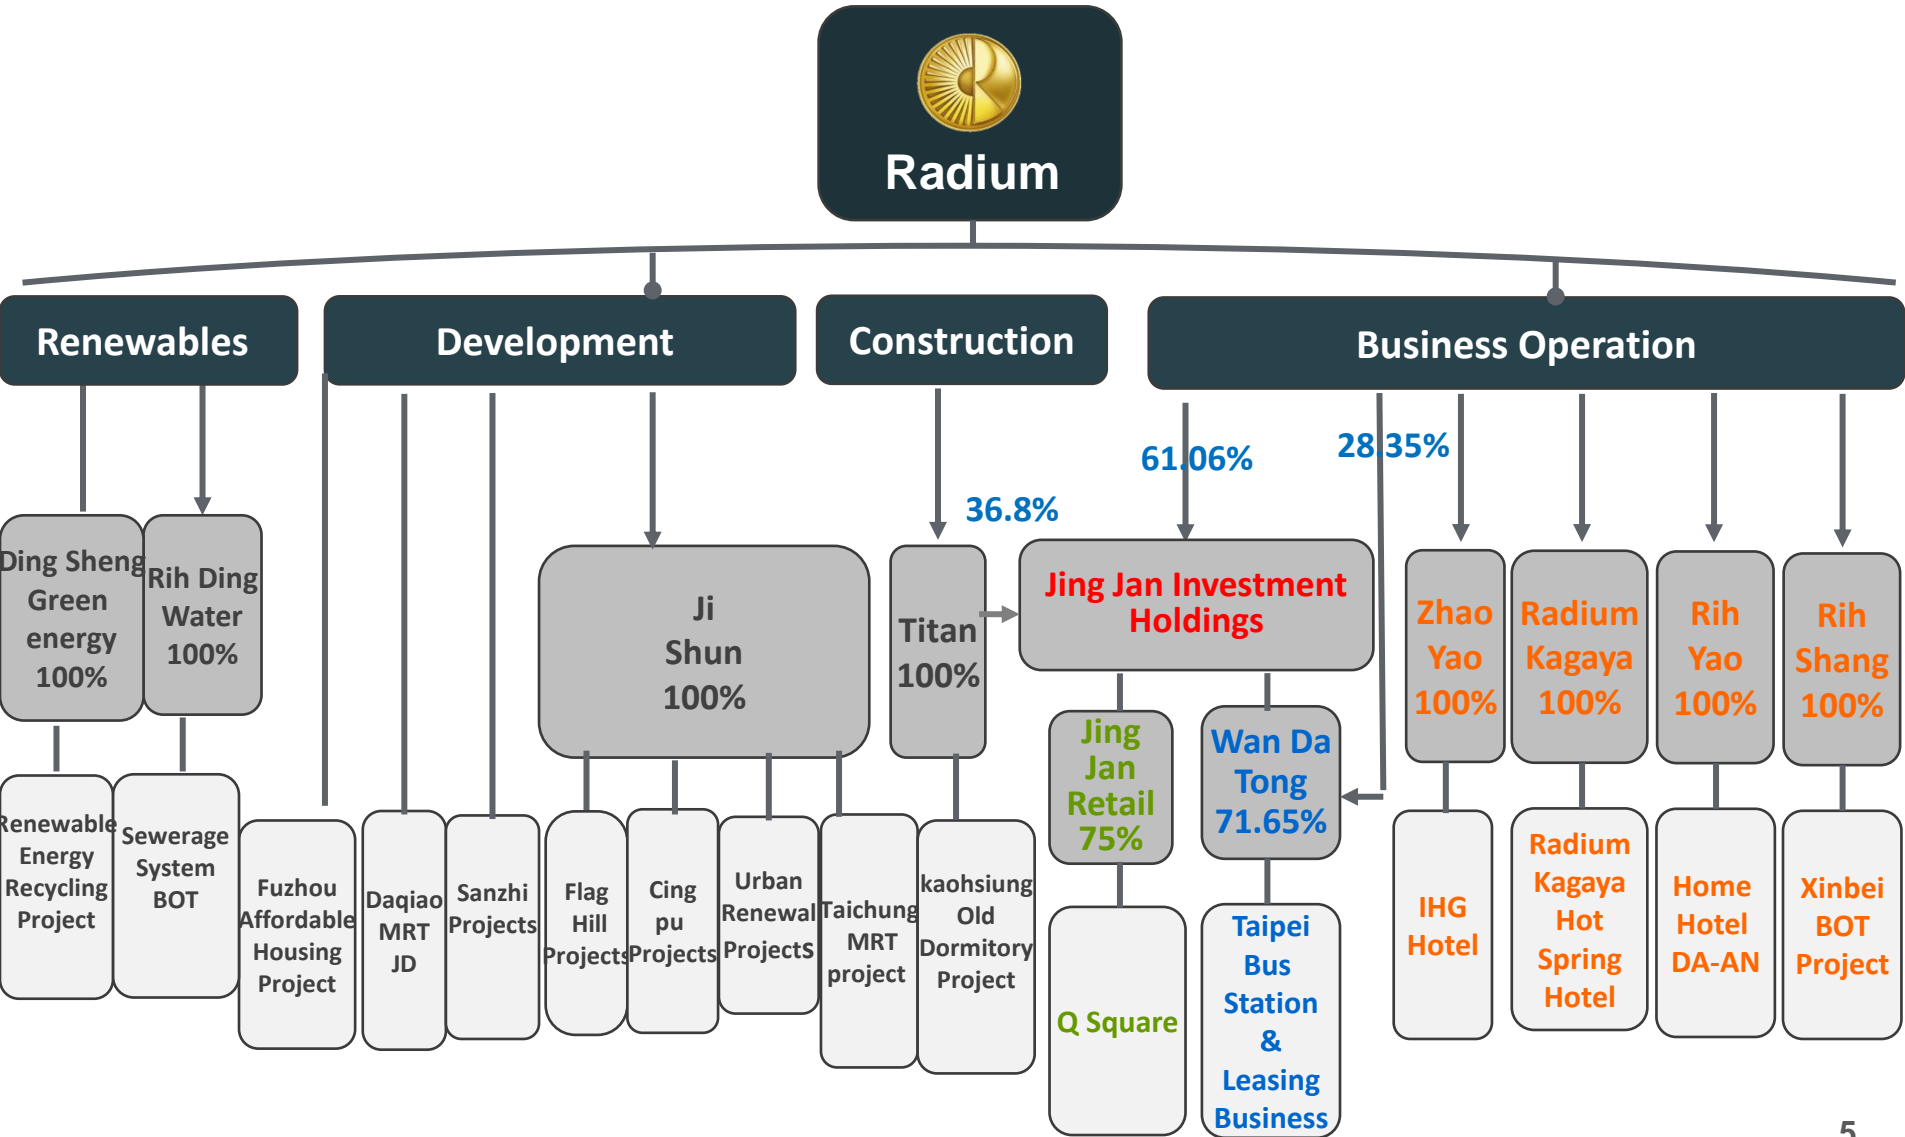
Radium

Renewables

Development

Construction

Business Operation

Ding Sheng Green energy 100%

Rih Ding Water 100%

Renewable Energy Recycling Project

Sewerage System BOT

Fuzhou Affordable Housing Project

Daqiao MRT JD

Sanzhi Projects

Ji Shun 100%

Flag Hill Projects

Cing pu Projects

Urban Renewal Projects

Taichung MRT project

Titan 100%

kaohsiung Old Dormitory Project

36.8%

61.06%

28.35%

Jing Jan Investment Holdings

Jing Jan Retail 75%

Wan Da Tong 71.65%

Q Square

Taipei Bus Station & Leasing Business

Zhao Yao 100%

Radium Kagaya 100%

Rih Yao 100%

Rih Shang 100%

IHG Hotel

Radium Kagaya Hot Spring Hotel

Home Hotel DA-AN

Xinbei BOT Project

5